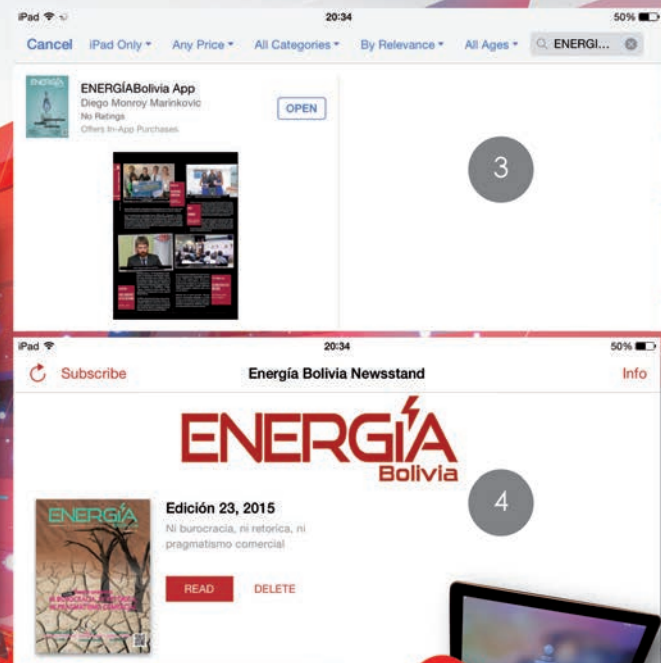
iPad 20:34 50%

Cancel iPad Only Any Price All Categories By Relevance All Ages ENERGI...

ENERGÍABolivia App
Diego Monroy Marinkovic
No Ratings
Offers In-App Purchases

OPEN

3

iPad 20:34 50%

Subscribe Energía Bolivia Newsstand Info

ENERGÍA Bolivia

4

ENERGÍA

Edición 23, 2015
Ni burocracia, ni retorica, ni pragmatismo comercial

READ DELETE